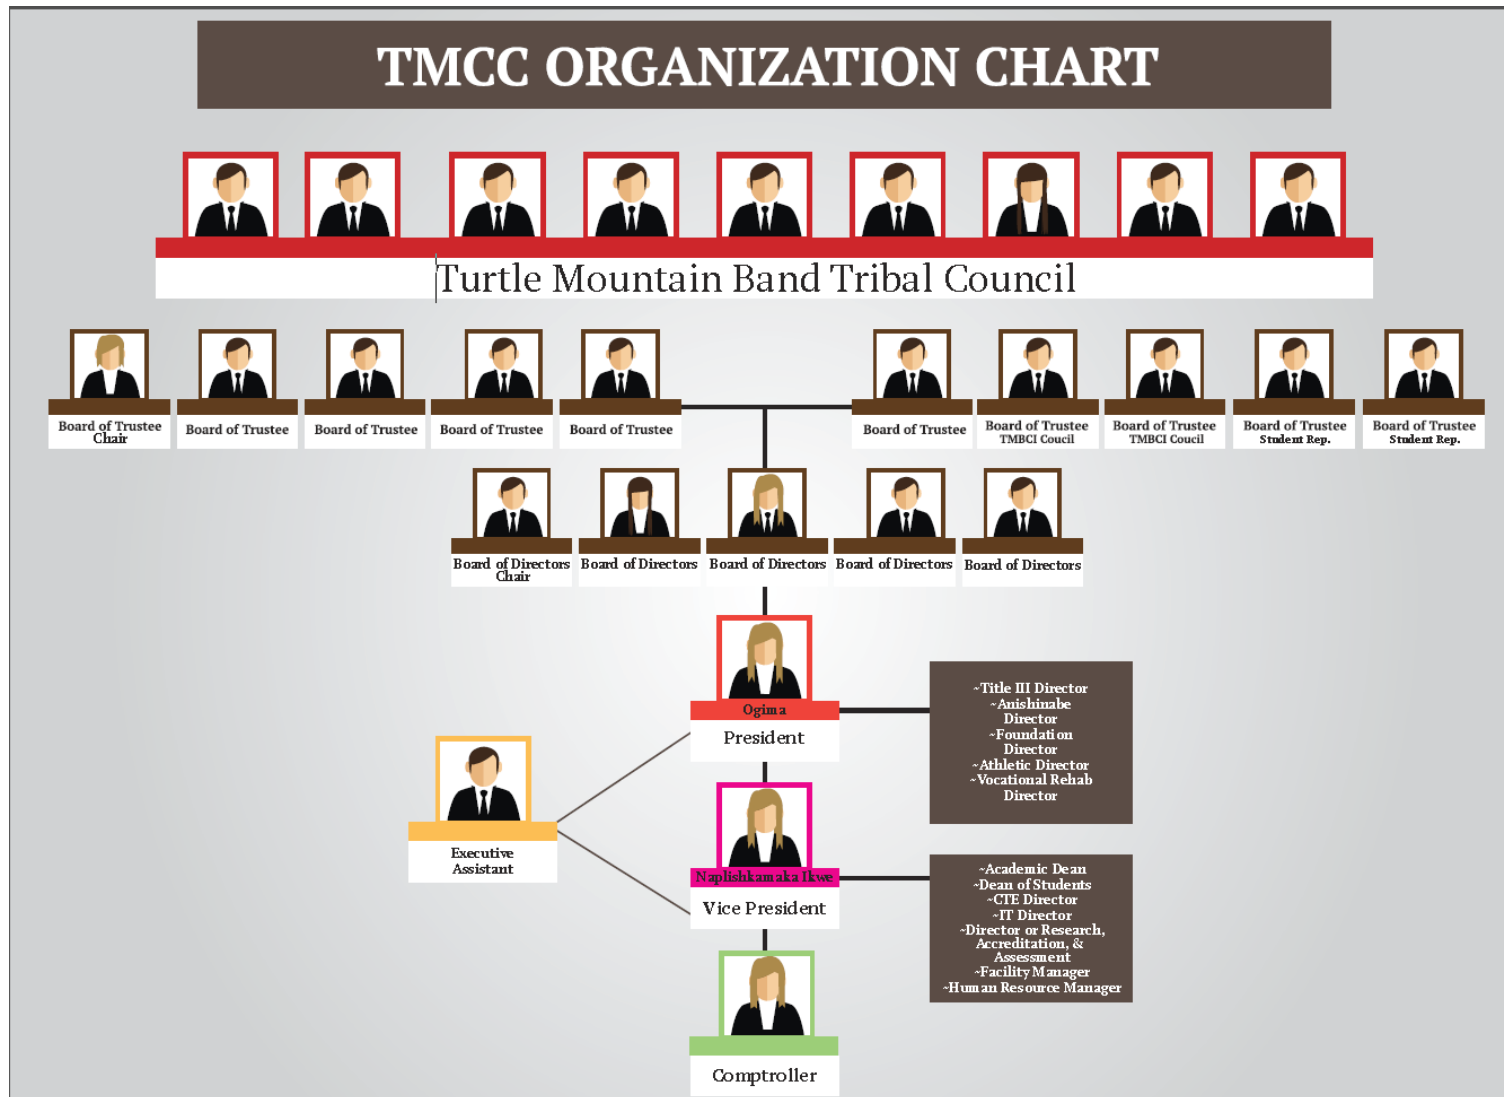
TMCC ORGANIZATION CHART

Turtle Mountain Band Tribal Council

Board of Trustee Chair

Board of Trustee

Board of Trustee

Board of Trustee

Board of Trustee

Board of Trustee

Board of Trustee TMBCI Coucil

Board of Trustee TMBCI Coucil

Board of Trustee Student Rep.

Board of Trustee Student Rep.

Board of Directors Chair

Board of Directors

Board of Directors

Board of Directors

Board of Directors

Ogima

President

-Title III Director
-Anishinabe Director
-Foundation Director
-Athletic Director
-Vocational Rehab Director

Executive Assistant

Naplishkamaka Ikwe

Vice President

-Academic Dean
-Dean of Students
-CTE Director
-IT Director
-Director or Research, Accreditation, & Assessment
-Facility Manager
-Human Resource Manager

Comptroller